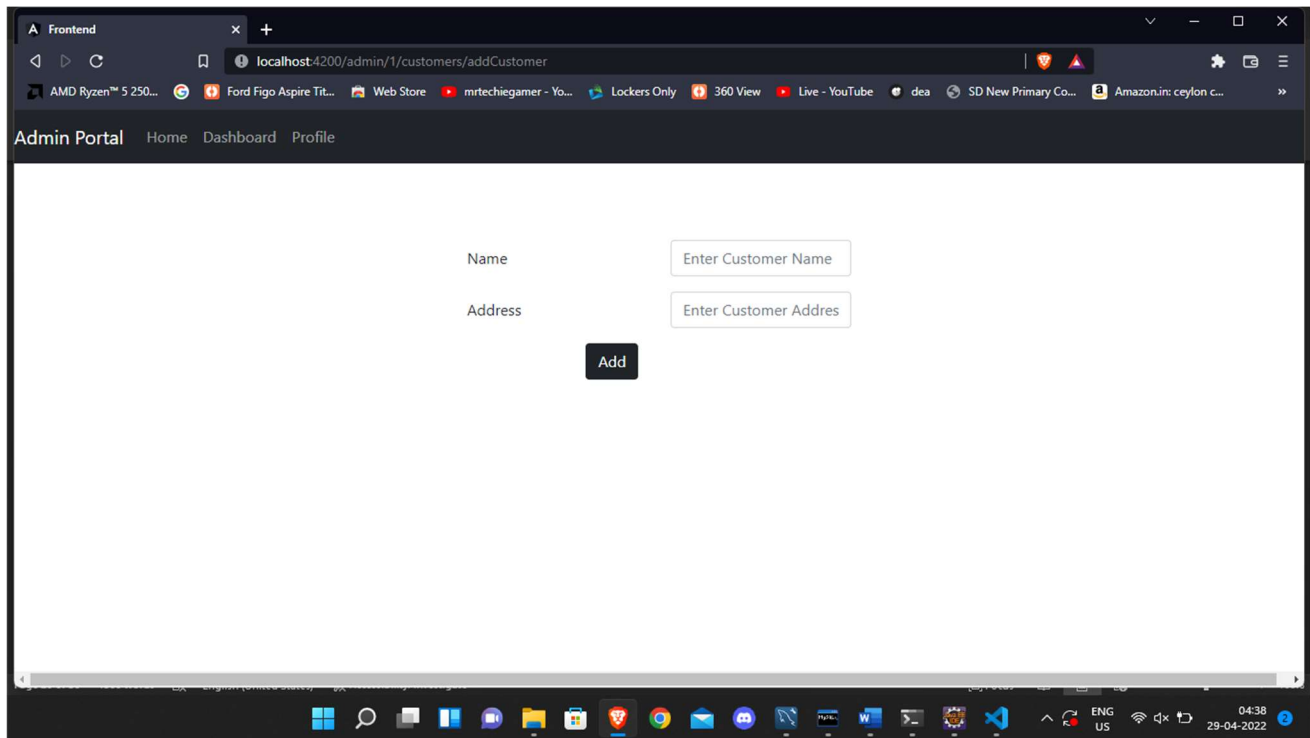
Frontend

localhost:4200/admin/1/customers/addCustomer

AMD Ryzen™ 5 250... Ford Figo Aspire Tit... Web Store mrtechiegamer - Yo... Lockers Only 360 View Live - YouTube dea SD New Primary Co... Amazon.in: ceylon c...

Admin Portal Home Dashboard Profile

Name Enter Customer Name

Address Enter Customer Addres

Add

ENG US 04:38 29-04-2022 2